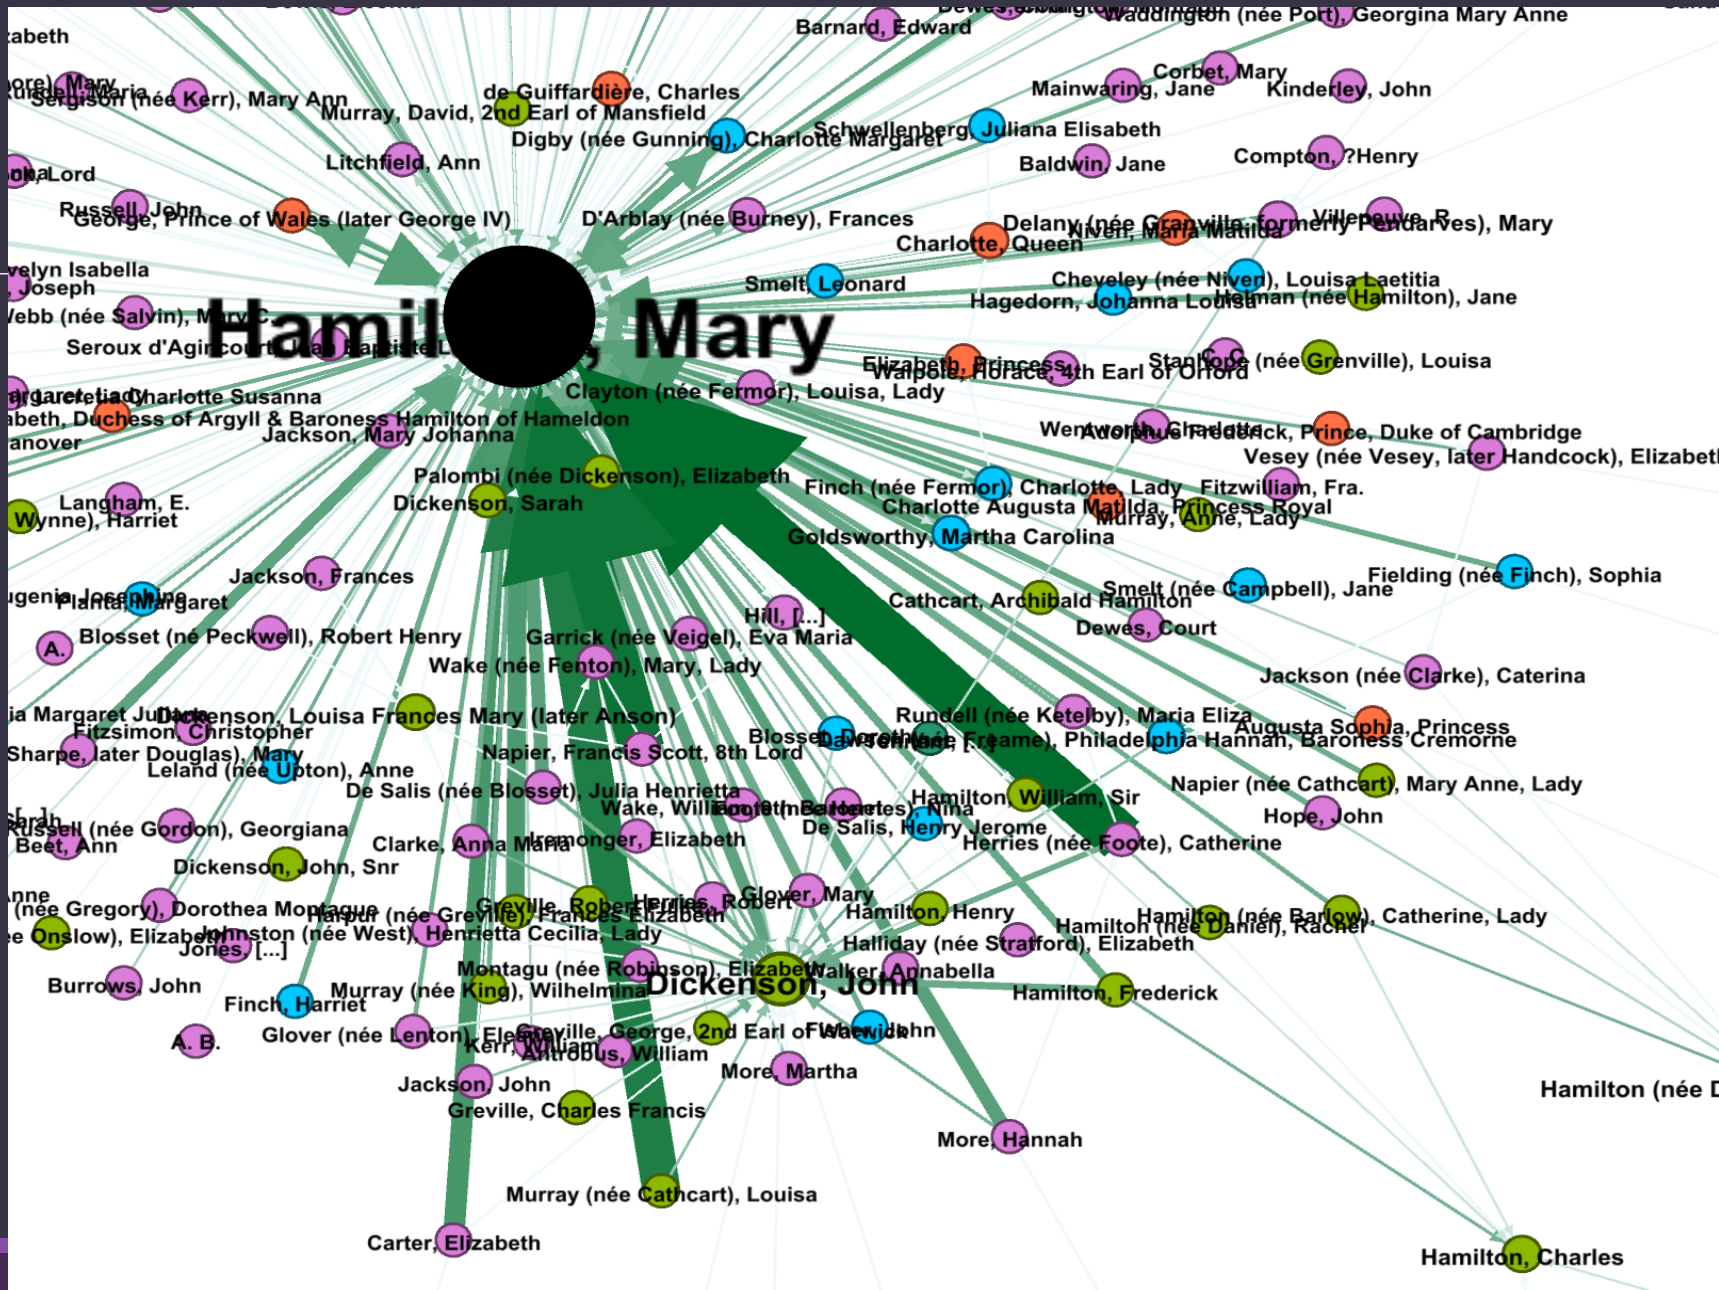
Barnard, Edward
Waddington (née Port), Georgina Mary Anne
zabeth
Corbet, Mary
Mainwaring, Jane
Kinderley, John
Sergison (née Kerr), Mary Ann
de Guiffardière, Charles
Murray, David, 2nd Earl of Mansfield
Schwellenberg, Juliana Elisabeth
Digby (née Gunning), Charlotte Margaret
Litchfield, Ann
Baldwin, Jane
Compton, ?Henry
Lord
Russell, John
George, Prince of Wales (later George IV)
D'Arblay (née Burney), Frances
Delany (née Granville, formerly Pendarves), Mary
Villepeuve, R.
Charlotte, Queen
Niven, Maria Matilda
velyn Isabella
Joseph
Smelt, Leonard
Cheveley (née Niven), Louisa Laetitia
Hagedorn, Johanna Louisa
Holman (née Hamilton), Jane
Webb (née Salvin), Mary C.
Hamilton, Mary
Seroux d'Agincourt, Jean Baptiste L.
Elizabeth, Princess
Walpole, Horace, 4th Earl of Orford
Stanhope (née Grenville), Louisa
Charlotte Susanna
Clayton (née Fermor), Louisa, Lady
abeth, Duchess of Argyll & Baroness Hamilton of Hameldon
Jackson, Mary Johanna
anover
Wentworth, Charlotte
Adolphus Frederick, Prince, Duke of Cambridge
Vesey (née Vesey, later Handcock), Elizabeth
Palombi (née Dickenson), Elizabeth
Finch (née Fermor), Charlotte, Lady
Fitzwilliam, Fra.
Langham, E.
Dickenson, Sarah
Charlotte Augusta Matilda, Princess Royal
Wynne), Harriet
Murray, Anne, Lady
Goldsworthy, Martha Carolina
Jackson, Frances
Fielding (née Finch), Sophia
Smelt (née Campbell), Jane
Planta, Margaret
Cathcart, Archibald Hamilton
Hill, [...]
A.
Blosset (né Peckwell), Robert Henry
Garrick (née Veigel), Eva Maria
Dewes, Court
Wake (née Fenton), Mary, Lady
Jackson (née Clarke), Caterina
Dickenson, Louisa Frances Mary (later Anson)
Rundell (née Ketelby), Maria Eliza
Fitzsimon, Christopher
Augusta Sophia, Princess
Blosset, Dorothy
Crewe (née Greame), Philadelphia Hannah, Baroness Cremorne
Sharpe, later Douglas), Mary
Napier, Francis Scott, 8th Lord
Leland (née Upton), Anne
Napier (née Cathcart), Mary Anne, Lady
De Salis (née Blosset), Julia Henrietta
Hamilton, William, Sir
Wake, William
Hope, John
De Salis, Henry Jerome
Russell (née Gordon), Georgiana
Clarke, Anna Maria
Iremonger, Elizabeth
Herries (née Foote), Catherine
Beet, Ann
Dickenson, John, Snr
Glover, Mary
(née Gregory), Dorothea Montague
Greville, Robert
Herries, Robert
Harpur (née Greville), Frances Elizabeth
Hamilton, Henry
Hamilton (née Barlow), Catherine, Lady
Hamilton (née Daniel), Rachel
Onslow), Elizabeth
Johnston (née West), Henrietta Cecilia, Lady
Jones, [...]
Halliday (née Strafford), Elizabeth
Montagu (née Robinson), Elizabeth
Walker, Annabella
Dickenson, John
Burrows, John
Murray (née King), Wilhelmina
Hamilton, Frederick
Finch, Harriet
A. B.
Glover (née Lenton), Eleanor
Greville, George, 2nd Earl of Warwick
Fisher, John
Kerr, William
Antrobus, William
More, Martha
Hamilton (née D
Jackson, John
Greville, Charles Francis
More, Hannah
Murray (née Cathcart), Louisa
Carter, Elizabeth
Hamilton, Charles